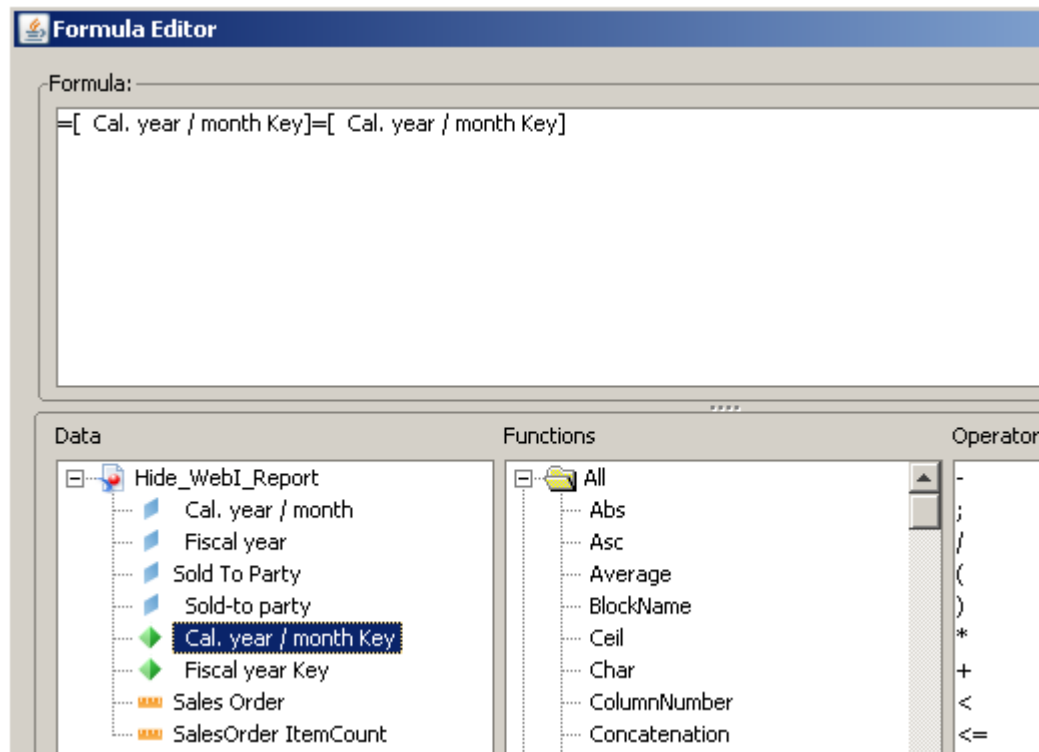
Formula Editor

Formula:

=[ Cal. year / month Key]=[ Cal. year / month Key]

Data

Hide_WebI_Report
Cal. year / month
Fiscal year
Sold To Party
Sold-to party
Cal. year / month Key
Fiscal year Key
Sales Order
SalesOrder ItemCount

Functions

All
Abs
Asc
Average
BlockName
Ceil
Char
ColumnNumber
Concatenation

Operator

-
;
/
(
)
*
+
<
<=